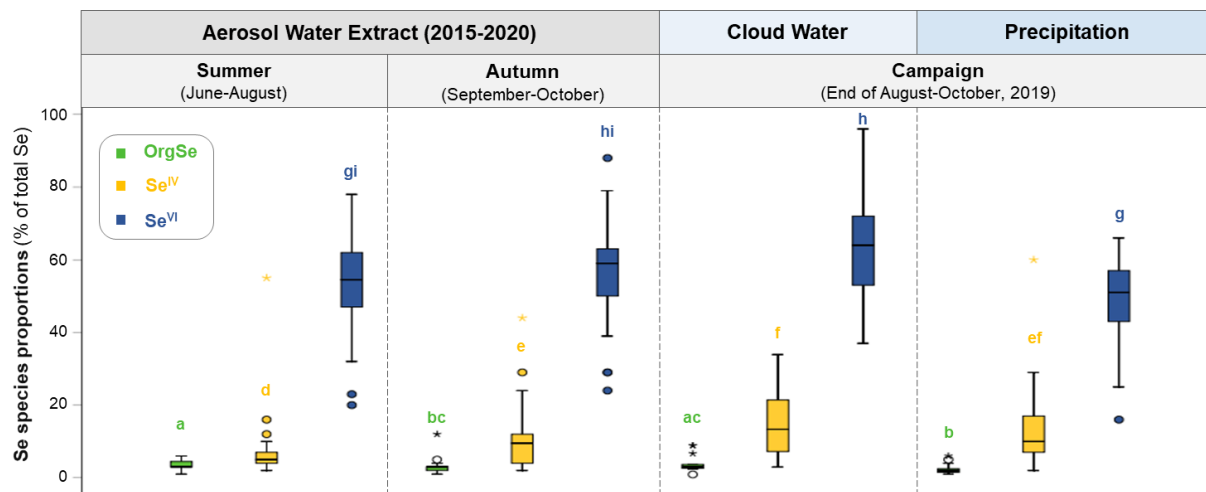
| Aerosol Water Extract (2015-2020) | | Cloud Water | Precipitation |
|---|---|---|---|
| Summer (June-August) | Autumn (September-October) | Campaign (End of August-October, 2019) | |

OrgSe
$Se^{IV}$
$Se^{VI}$

Se species proportions (% of total Se)

100
80
60
40
20
0

a
d
gi
bc
e
hi
ac
f
h
b
ef
g